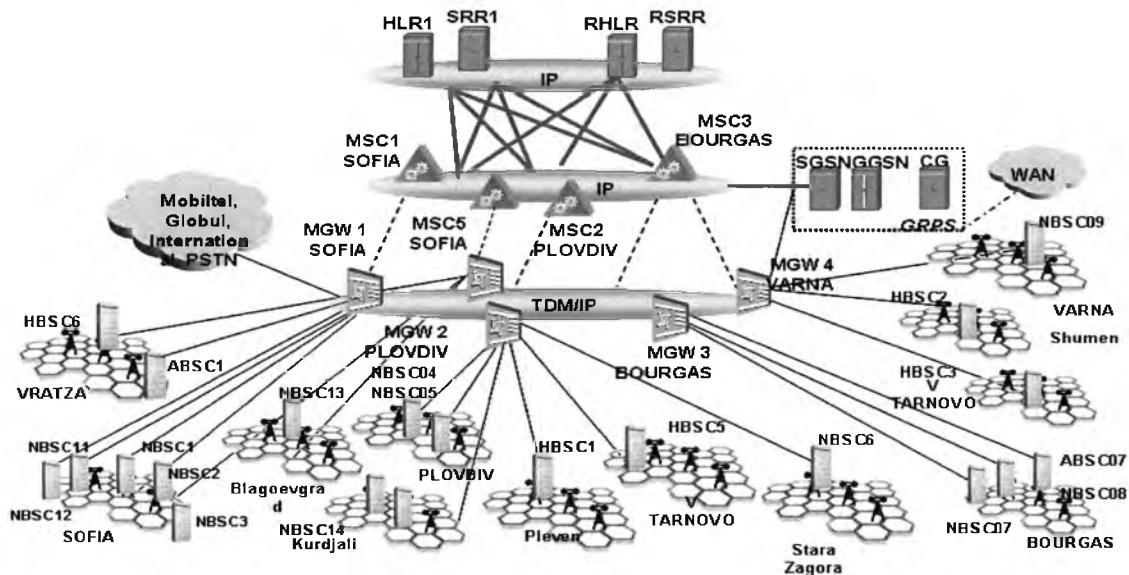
HLR1 SRR1 RHLR RSRR

IP

MSC1 SOFIA

MSC3 BOURGAS

IP

SGSN GGSN CG

GRPS

WAN

Mobiltel, Globul, International PSTN

MGW 1 SOFIA

MSC5 SOFIA

MSC2 PLOVDIV

NBSC09

MGW 4 VARNA

TDM/IP

HBSC6

HBSC2

VARNA

Shumen

ABSC1

MGW 2 PLOVDIV

VRATZA

NBSC04

NBSC13

NBSC05

MGW 3 BOURGAS

HBSC3 V TARNOVO

NBSC11

NBSC1

NBSC2

HBSC5

HBSC1

NBSC6

ABSC07

Blagoevgrad

PLOVDIV

NBSC08

NBSC12

NBSC3

V TARNOVO

NBSC07

SOFIA

NBSC14 Kurdjali

Pleven

Stara Zagora

BOURGAS